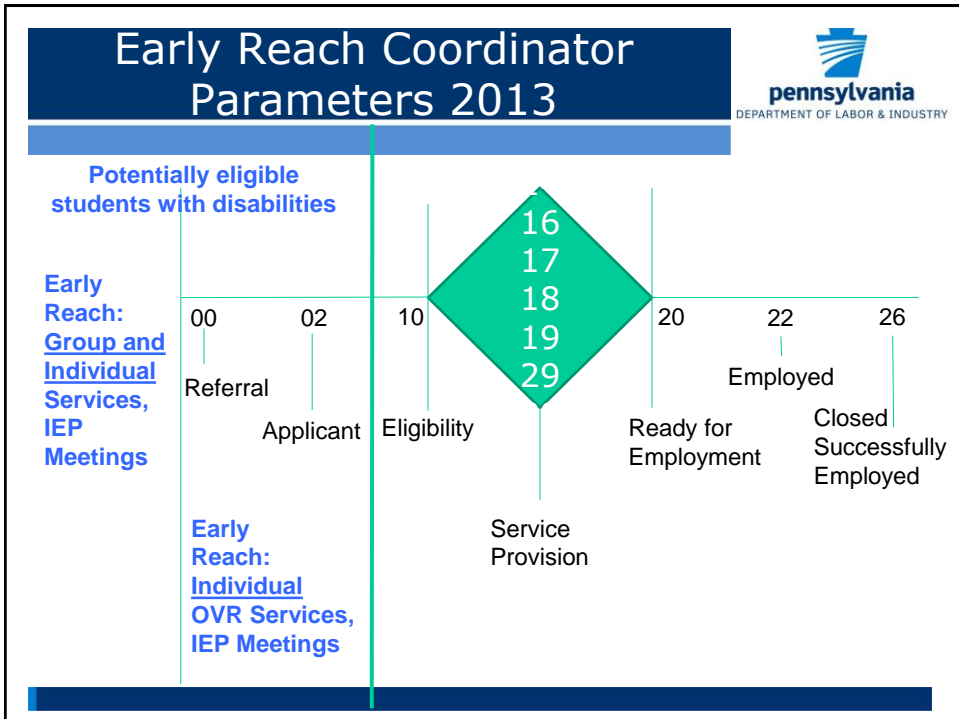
Early Reach Coordinator Parameters 2013

pennsylvania
DEPARTMENT OF LABOR & INDUSTRY

Potentially eligible students with disabilities

Early Reach: Group and Individual Services, IEP Meetings

00
Referral

02
Applicant

10
Eligibility

16
17
18
19
29

Service Provision

20
Ready for Employment

22
Employed

26
Closed Successfully Employed

Early Reach: Individual OVR Services, IEP Meetings